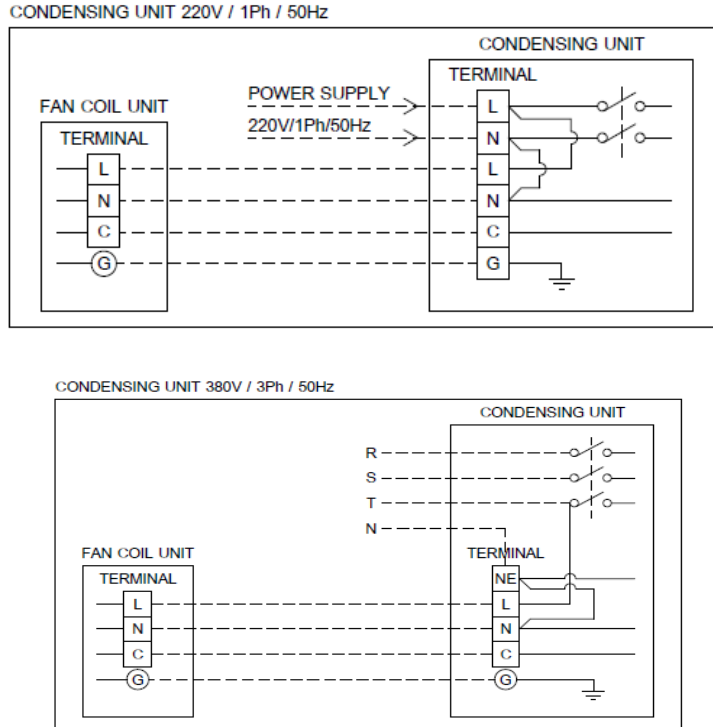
CONDENSING UNIT 220V / 1Ph / 50Hz

CONDENSING UNIT

TERMINAL

POWER SUPPLY

220V/1Ph/50Hz

FAN COIL UNIT

TERMINAL

L
N
C
G

L
N
L
N
C
G

CONDENSING UNIT 380V / 3Ph / 50Hz

CONDENSING UNIT

R
S
T
N

FAN COIL UNIT

TERMINAL

L
N
C
G

TERMINAL

NE
L
N
C
G